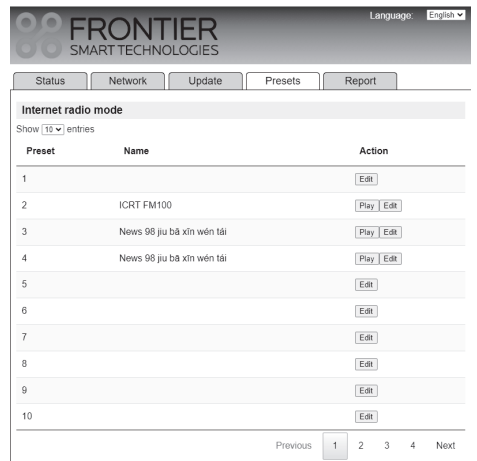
FRONTIER
SMART TECHNOLOGIES

Language: English

Status | Network | Update | Presets | Report

Internet radio mode

Show 10 entries

| Preset | Name | Action |
|---|---|---|
| 1 | | Edit |
| 2 | ICRT FM100 | Play Edit |
| 3 | News 98 jiu bā xīn wén tái | Play Edit |
| 4 | News 98 jiu bā xīn wén tái | Play Edit |
| 5 | | Edit |
| 6 | | Edit |
| 7 | | Edit |
| 8 | | Edit |
| 9 | | Edit |
| 10 | | Edit |

Previous 1 2 3 4 Next